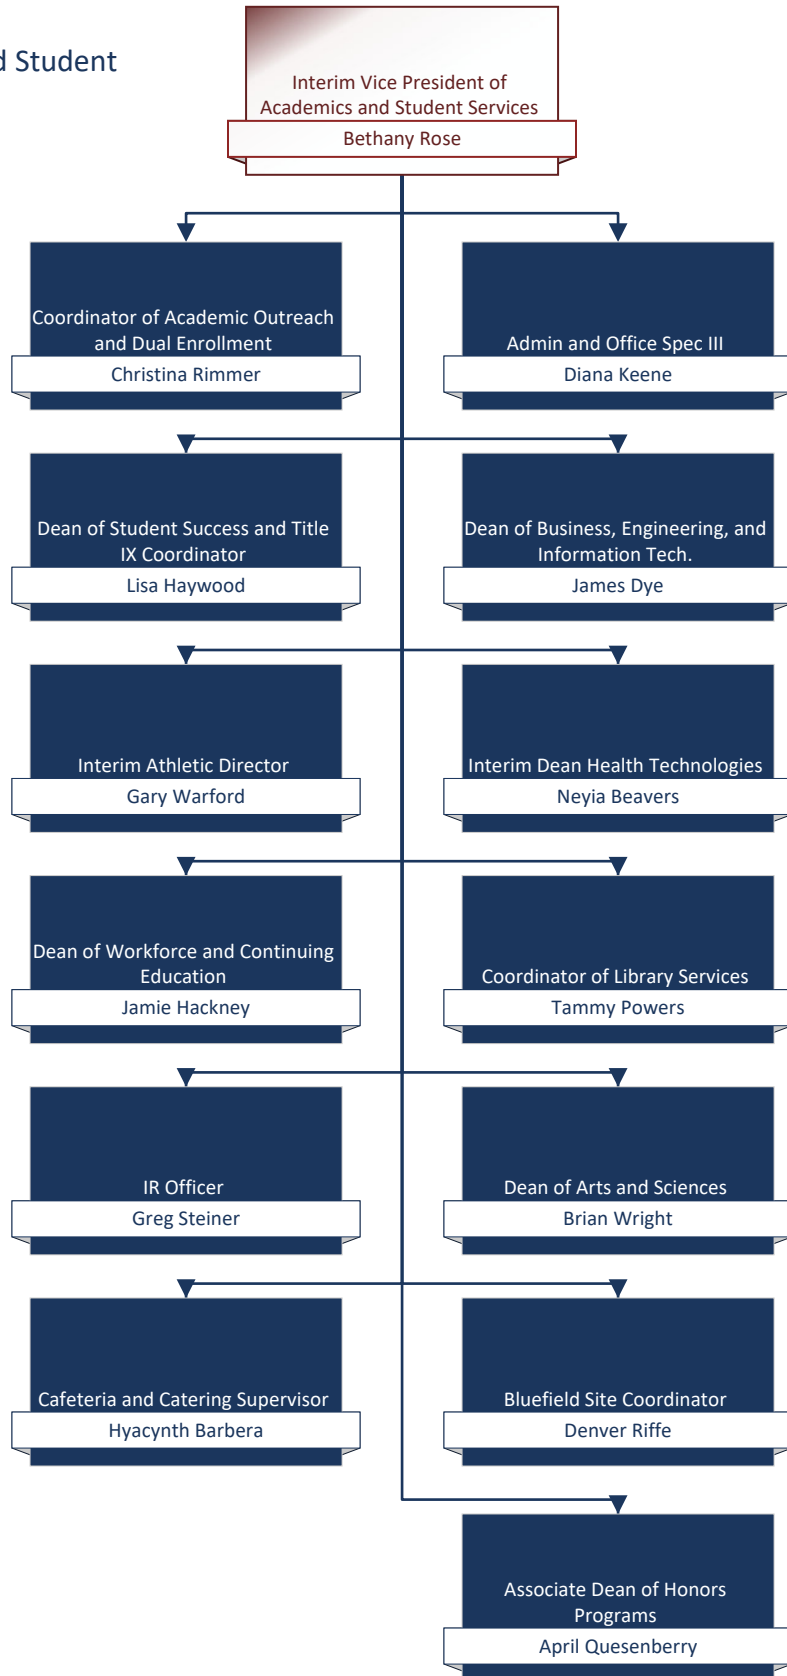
d Student

Interim Vice President of Academics and Student Services
Bethany Rose

Coordinator of Academic Outreach and Dual Enrollment
Christina Rimmer

Admin and Office Spec III
Diana Keene

Dean of Student Success and Title IX Coordinator
Lisa Haywood

Dean of Business, Engineering, and Information Tech.
James Dye

Interim Athletic Director
Gary Warford

Interim Dean Health Technologies
Neyia Beavers

Dean of Workforce and Continuing Education
Jamie Hackney

Coordinator of Library Services
Tammy Powers

IR Officer
Greg Steiner

Dean of Arts and Sciences
Brian Wright

Cafeteria and Catering Supervisor
Hyacynth Barbera

Bluefield Site Coordinator
Denver Riffe

Associate Dean of Honors Programs
April Quesenberry